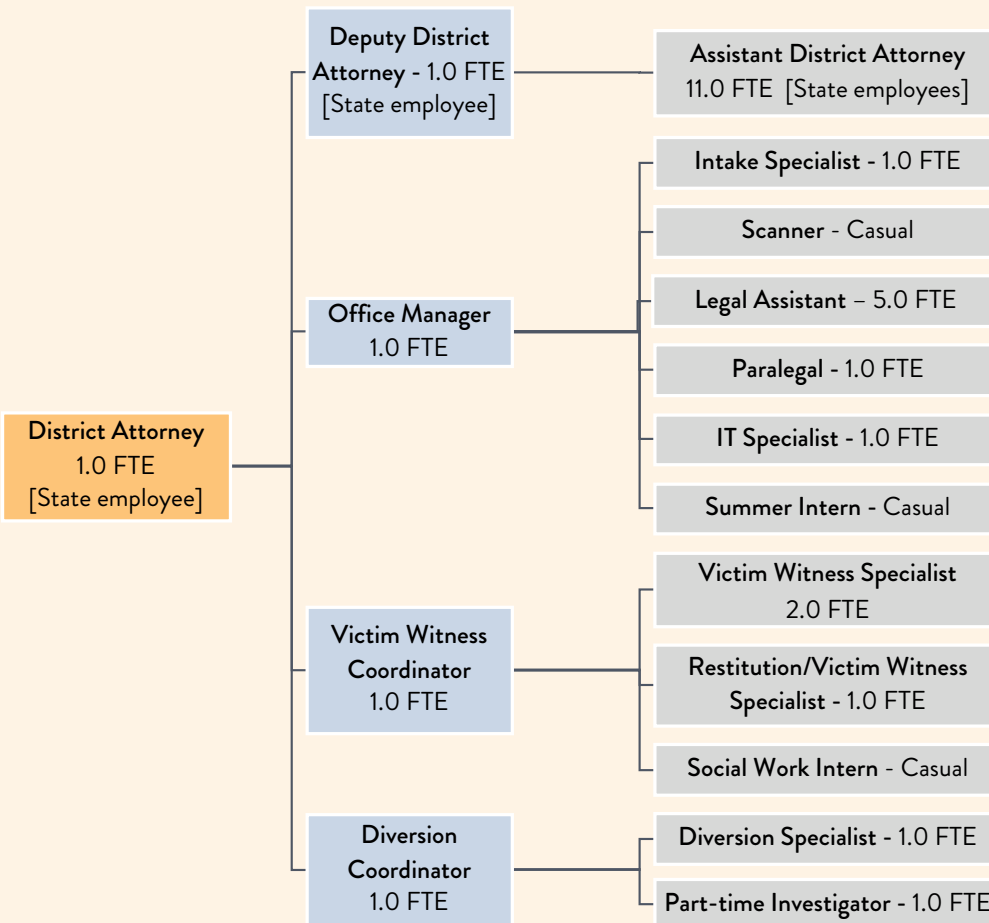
District Attorney
1.0 FTE
[State employee]

Deputy District Attorney - 1.0 FTE
[State employee]

Assistant District Attorney
11.0 FTE [State employees]

Office Manager
1.0 FTE

Intake Specialist - 1.0 FTE

Scanner - Casual

Legal Assistant – 5.0 FTE

Paralegal - 1.0 FTE

IT Specialist - 1.0 FTE

Summer Intern - Casual

Victim Witness Coordinator
1.0 FTE

Victim Witness Specialist
2.0 FTE

Restitution/Victim Witness Specialist - 1.0 FTE

Social Work Intern - Casual

Diversion Coordinator
1.0 FTE

Diversion Specialist - 1.0 FTE

Part-time Investigator - 1.0 FTE